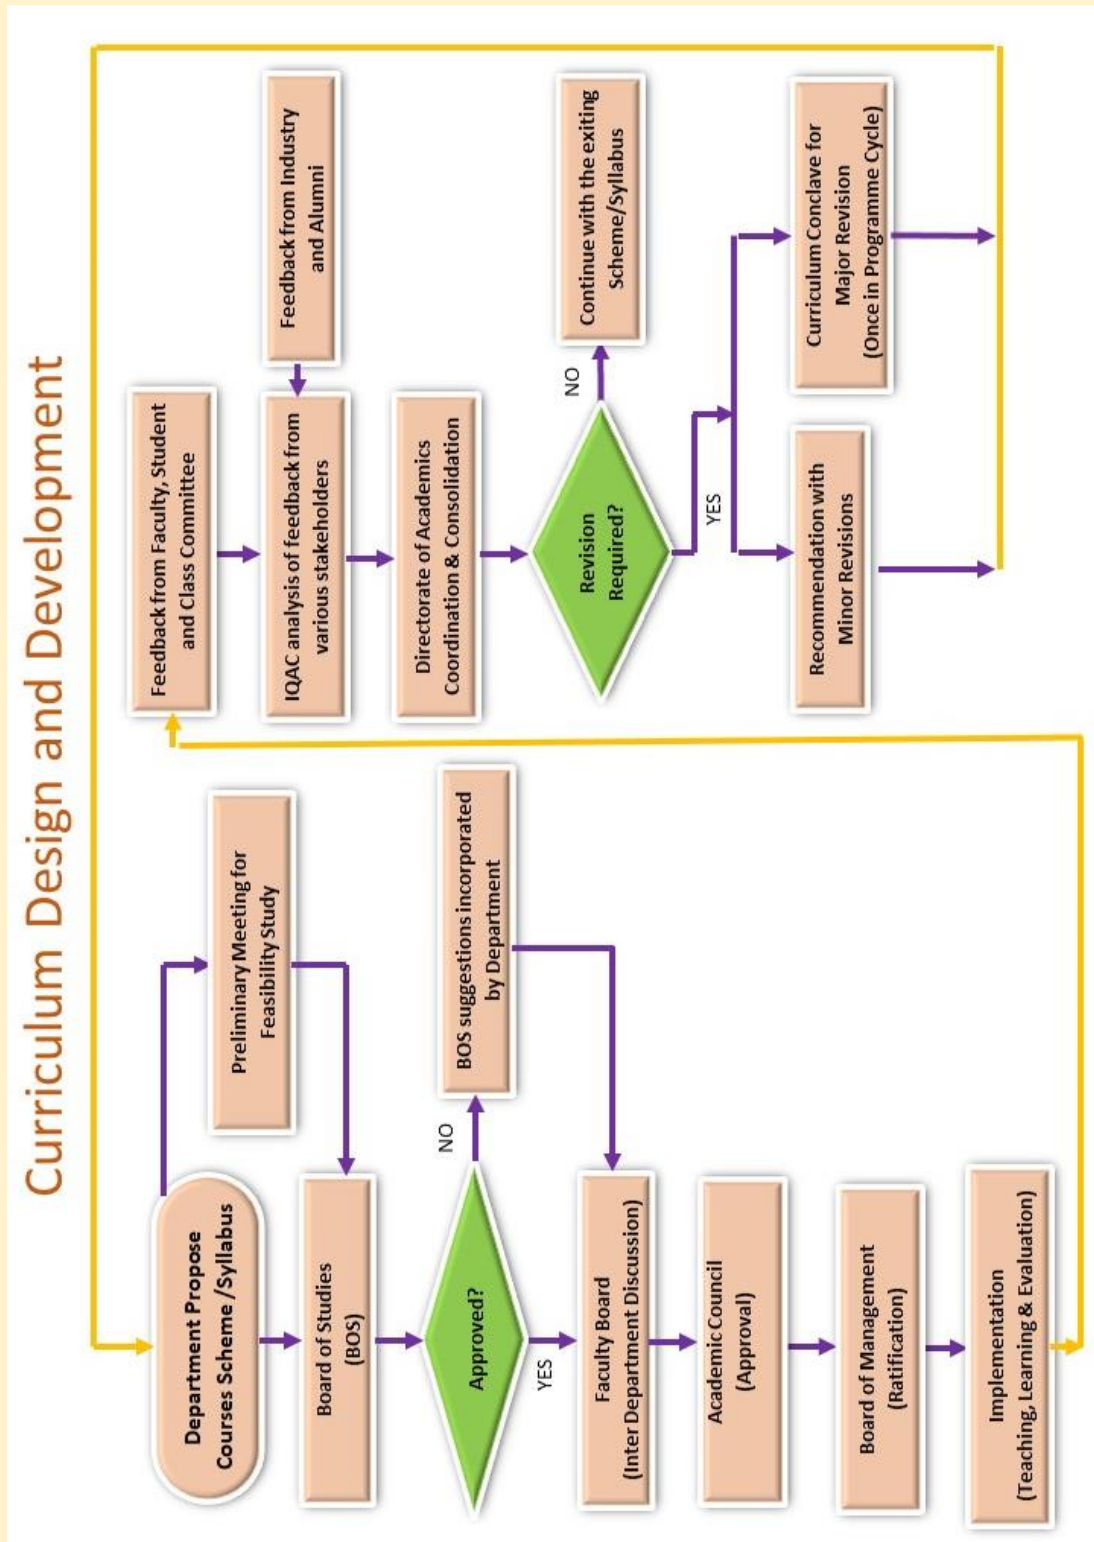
Curriculum Design and Development

Department Propose Courses Scheme /Syllabus

Preliminary Meeting for Feasibility Study

Board of Studies (BOS)

Approved?

NO

BOS suggestions incorporated by Department

YES

Faculty Board (Inter Department Discussion)

Academic Council (Approval)

Board of Management (Ratification)

Implementation (Teaching, Learning & Evaluation)

Feedback from Faculty, Student and Class Committee

Feedback from Industry and Alumni

IQAC analysis of feedback from various stakeholders

Directorate of Academics Coordination & Consolidation

Revision Required?

NO

Continue with the exiting Scheme/Syllabus

YES

Recommendation with Minor Revisions

Curriculum Conclave for Major Revision (Once in Programme Cycle)